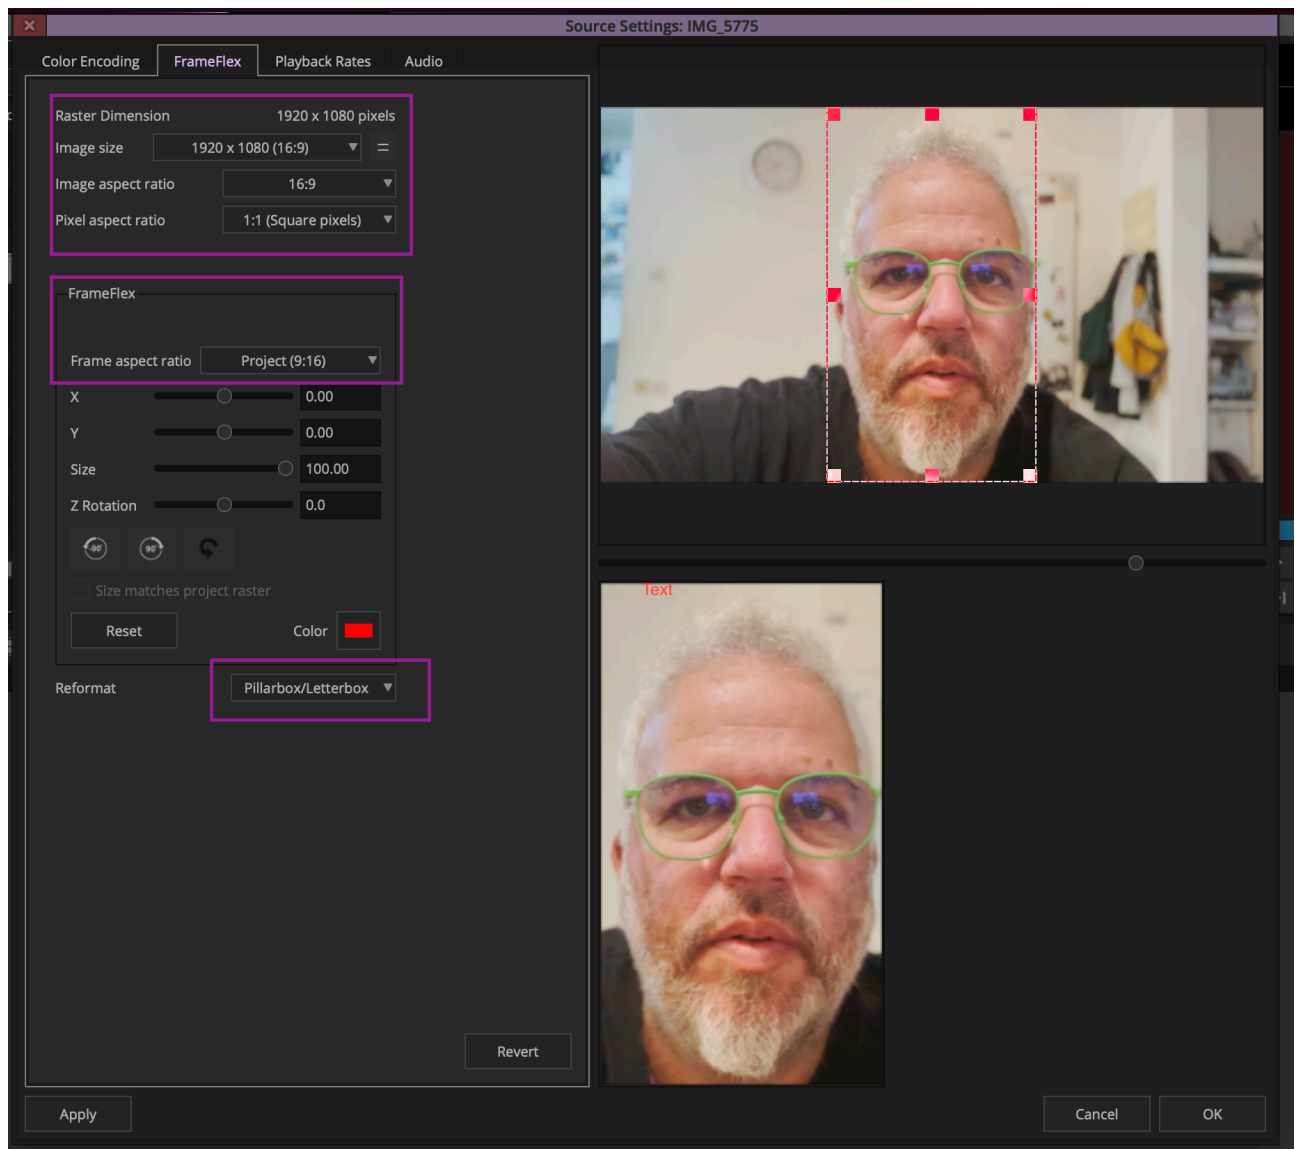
Source Settings: IMG_5775

Color Encoding | FrameFlex | Playback Rates | Audio

Raster Dimension 1920 x 1080 pixels
Image size 1920 x 1080 (16:9)
Image aspect ratio 16:9
Pixel aspect ratio 1:1 (Square pixels)

FrameFlex

Frame aspect ratio Project (9:16)

X 0.00
Y 0.00
Size 100.00
Z Rotation 0.0

90° 90°

Size matches project raster

Reset

Color

Reformat Pillarbox/Letterbox

Revert

Apply

Text

Cancel

OK